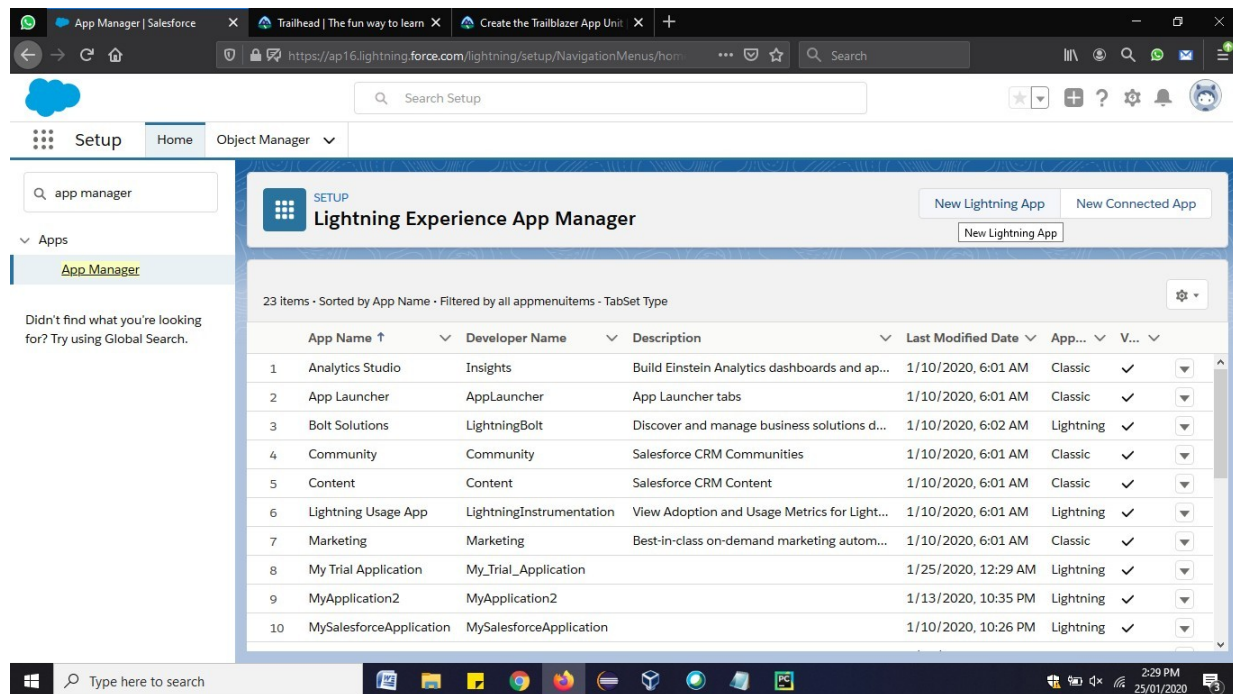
App Manager | Salesforce
Trailhead | The fun way to learn
Create the Trailblazer App Unit |
https://ap16.lightning.force.com/lightning/setup/NavigationMenus/hom
Search

Search Setup

Setup
Home
Object Manager

app manager
Apps
App Manager
Didn't find what you're looking for? Try using Global Search.

SETUP
Lightning Experience App Manager
New Lightning App
New Connected App
New Lightning App

23 items • Sorted by App Name • Filtered by all appmenuitems - TabSet Type

| | App Name ↑ | Developer Name | Description | Last Modified Date | App... | V... |
|---|---|---|---|---|---|---|
| 1 | Analytics Studio | Insights | Build Einstein Analytics dashboards and ap... | 1/10/2020, 6:01 AM | Classic | ✓ |
| 2 | App Launcher | AppLauncher | App Launcher tabs | 1/10/2020, 6:01 AM | Classic | ✓ |
| 3 | Bolt Solutions | LightningBolt | Discover and manage business solutions d... | 1/10/2020, 6:02 AM | Lightning | ✓ |
| 4 | Community | Community | Salesforce CRM Communities | 1/10/2020, 6:01 AM | Classic | ✓ |
| 5 | Content | Content | Salesforce CRM Content | 1/10/2020, 6:01 AM | Classic | ✓ |
| 6 | Lightning Usage App | LightningInstrumentation | View Adoption and Usage Metrics for Light... | 1/10/2020, 6:01 AM | Lightning | ✓ |
| 7 | Marketing | Marketing | Best-in-class on-demand marketing autom... | 1/10/2020, 6:01 AM | Classic | ✓ |
| 8 | My Trial Application | My_Trial_Application | | 1/25/2020, 12:29 AM | Lightning | ✓ |
| 9 | MyApplication2 | MyApplication2 | | 1/13/2020, 10:35 PM | Lightning | ✓ |
| 10 | MySalesforceApplication | MySalesforceApplication | | 1/10/2020, 10:26 PM | Lightning | ✓ |

Type here to search
2:29 PM
25/01/2020